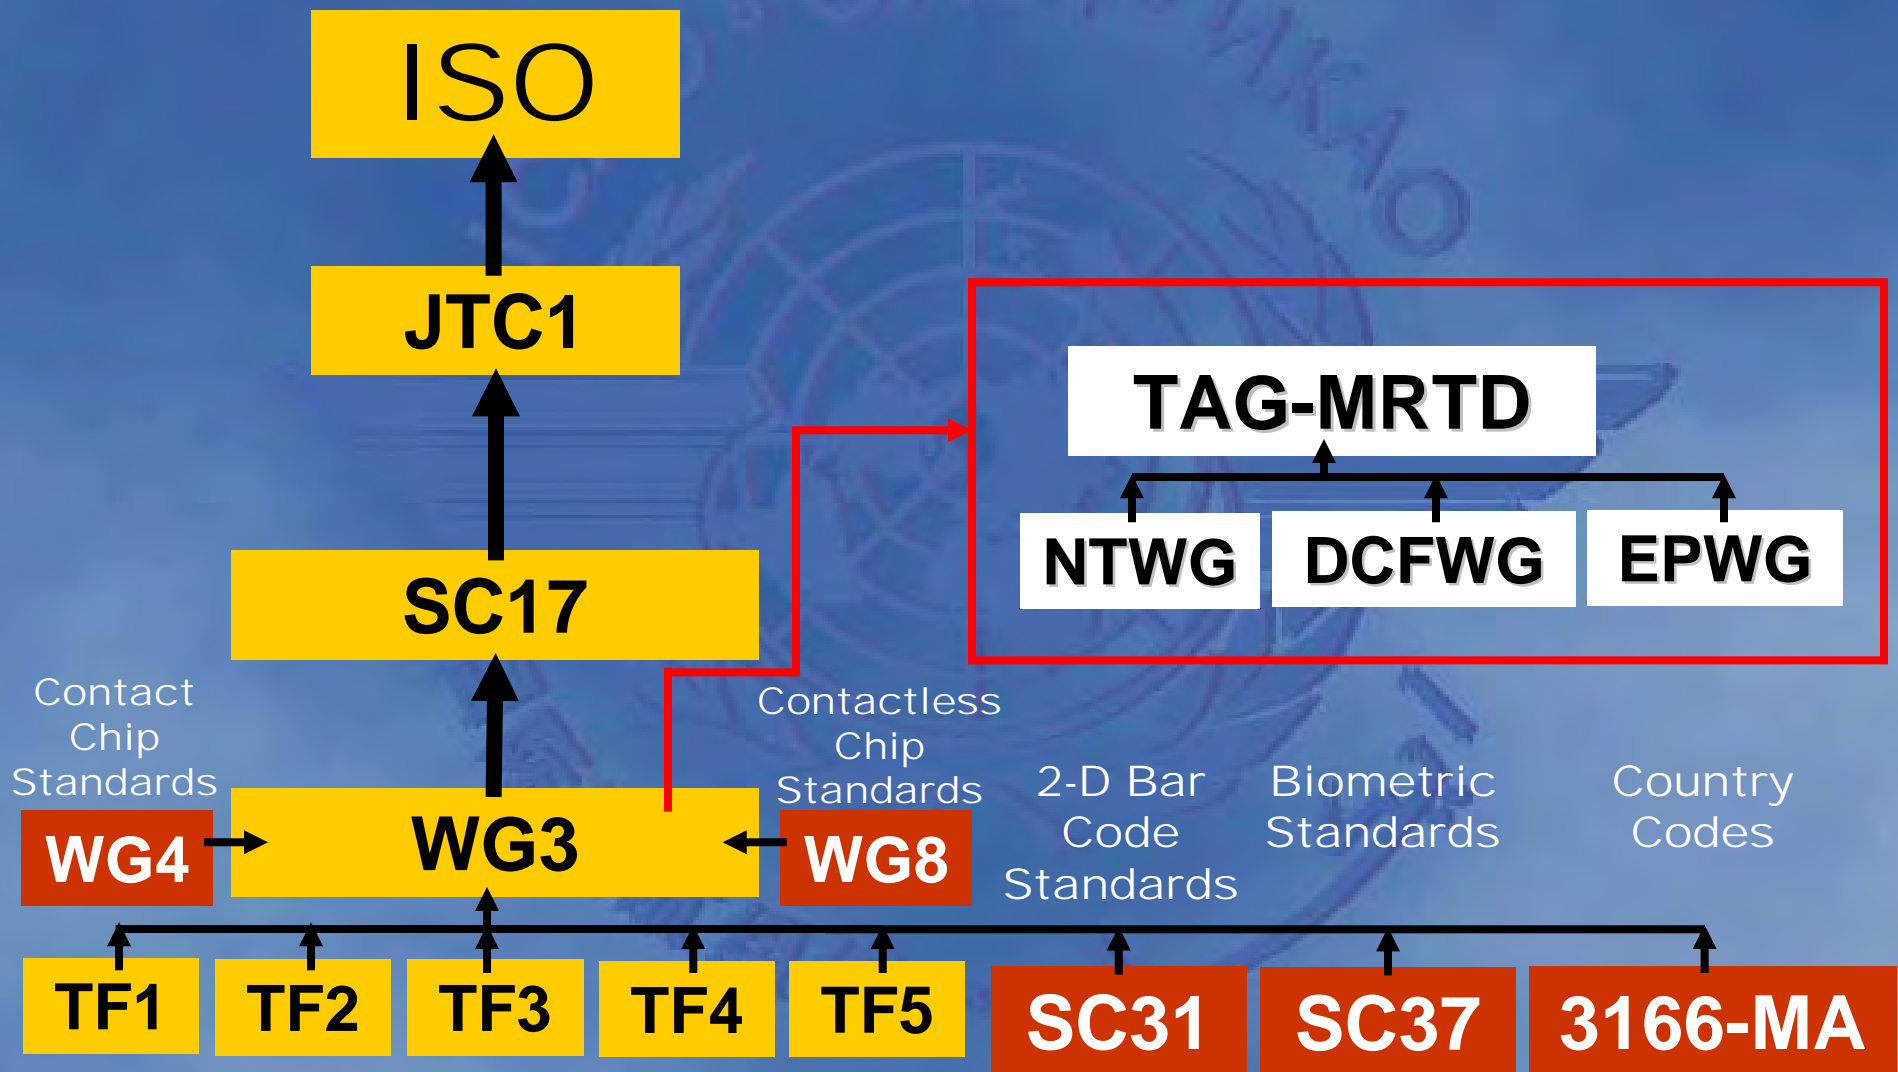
ISO

JTC1

SC17

TAG-MRTD

NTWG

DCFWG

EPWG

Contact Chip Standards

WG4

WG3

Contactless Chip Standards

WG8

2-D Bar Code Standards

Biometric Standards

Country Codes

TF1

TF2

TF3

TF4

TF5

SC31

SC37

3166-MA